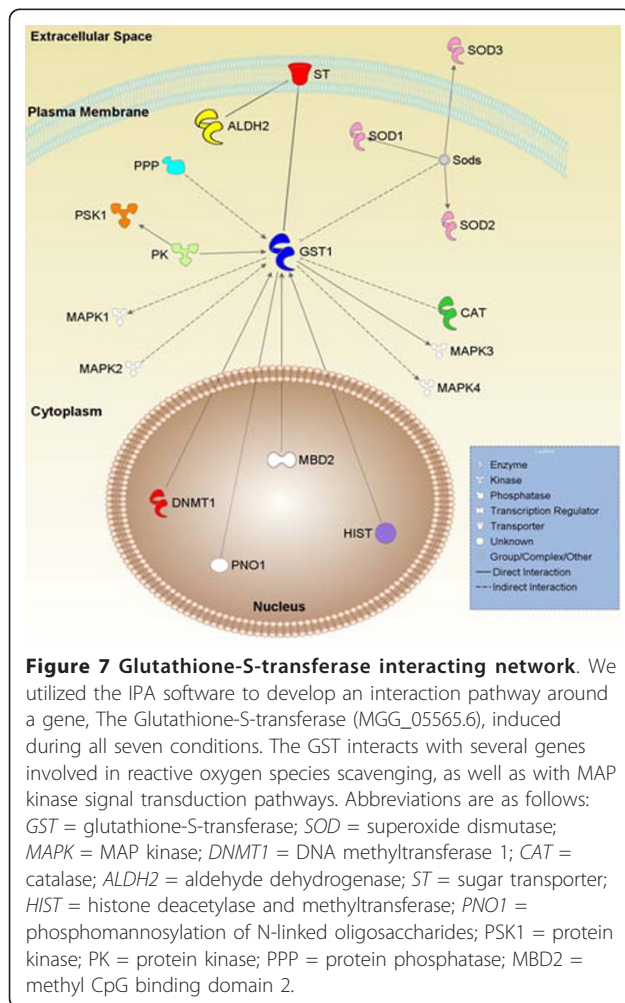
Extracellular Space

Plasma Membrane

ST

SOD3

ALDH2

SOD1

Sods

PPP

SOD2

PSK1

PK

GST1

CAT

MAPK1

MAPK3

MAPK2

MAPK4

Cytoplasm

MBD2

DNMT1

HIST

PNO1

Nucleus

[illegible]

Enzyme
Kinase
Phosphatase
Transcription Regulator
Transporter
Unknown
Group/Complex/Other
Direct Interaction
Indirect Interaction

**Figure 7 Glutathione-S-transferase interacting network**. We utilized the IPA software to develop an interaction pathway around a gene, The Glutathione-S-transferase (MGG_05565.6), induced during all seven conditions. The GST interacts with several genes involved in reactive oxygen species scavenging, as well as with MAP kinase signal transduction pathways. Abbreviations are as follows: *GST* = glutathione-S-transferase; *SOD* = superoxide dismutase; *MAPK* = MAP kinase; *DNMT1* = DNA methyltransferase 1; *CAT* = catalase; *ALDH2* = aldehyde dehydrogenase; *ST* = sugar transporter; *HIST* = histone deacetylase and methyltransferase; *PNO1* = phosphomannosylation of N-linked oligosaccharides; PSK1 = protein kinase; PK = protein kinase; PPP = protein phosphatase; MBD2 = methyl CpG binding domain 2.